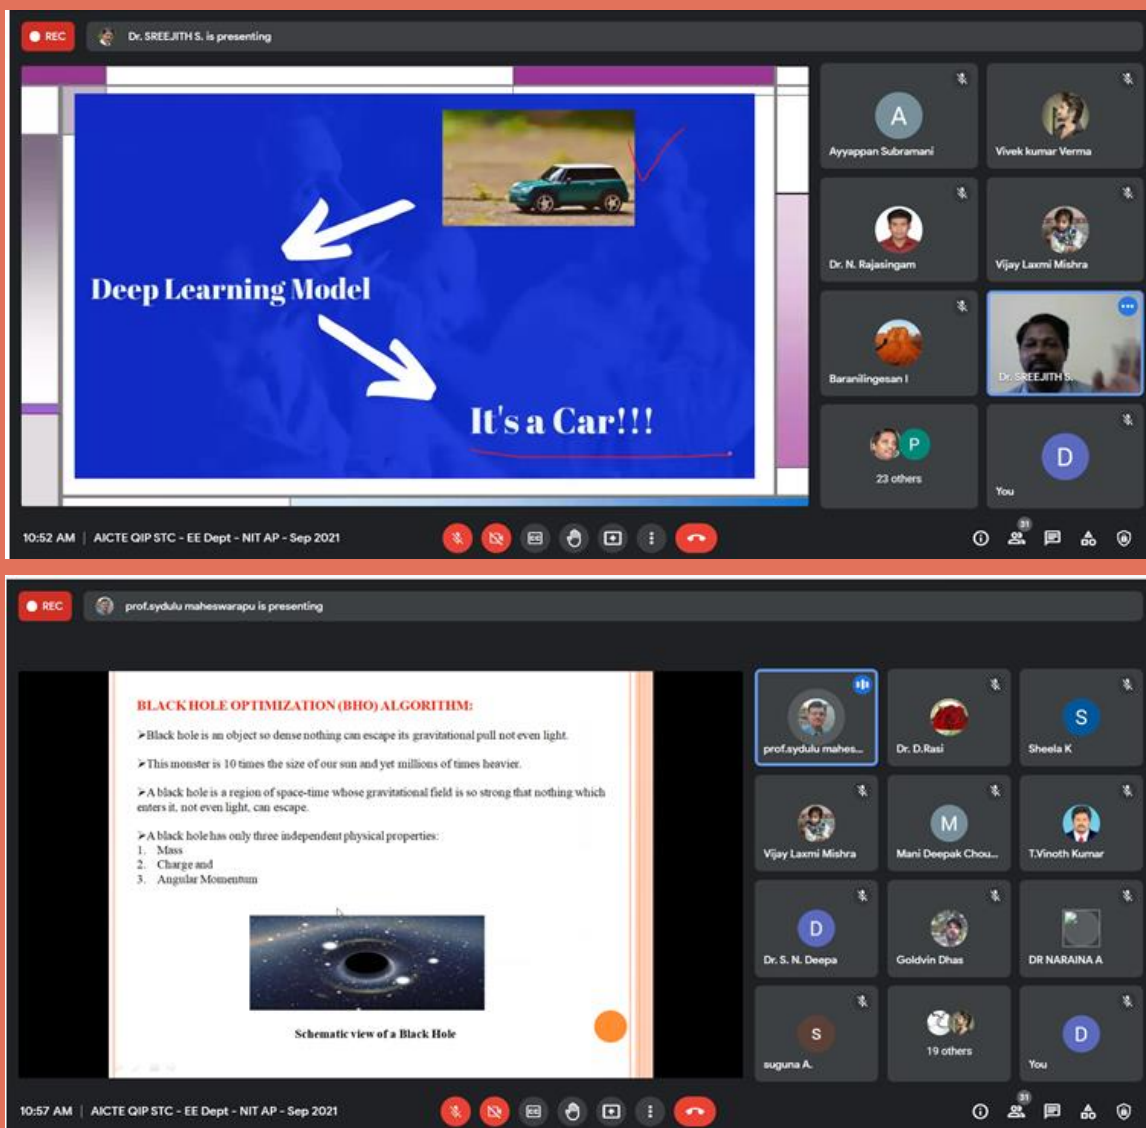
REC

Dr. SREEJITH S. is presenting

Deep Learning Model

It's a Car!!!

A
Ayyappan Subramani

Vivek kumar Verma

Dr. N. Rajasingam

Vijay Laxmi Mishra

Baranilingesan I

Dr. SREEJITH S.

P
23 others

D
You

10:52 AM | AICTE QIP STC - EE Dept - NIT AP - Sep 2021

31

REC

prof.sydulu maheswarapu is presenting

BLACK HOLE OPTIMIZATION (BHO) ALGORITHM:

➢Black hole is an object so dense nothing can escape its gravitational pull not even light.

➢This monster is 10 times the size of our sun and yet millions of times heavier.

➢A black hole is a region of space-time whose gravitational field is so strong that nothing which enters it, not even light, can escape.

➢A black hole has only three independent physical properties:
1. Mass
2. Charge and
3. Angular Momentum

Schematic view of a Black Hole

prof.sydulu mahes...

Dr. D.Rasi

S
Sheela K

Vijay Laxmi Mishra

M
Mani Deepak Chou...

T.Vinoth Kumar

D
Dr. S. N. Deepa

Goldvin Dhas

DR NARAINA A

S
suguna A.

19 others

D
You

10:57 AM | AICTE QIP STC - EE Dept - NIT AP - Sep 2021

31